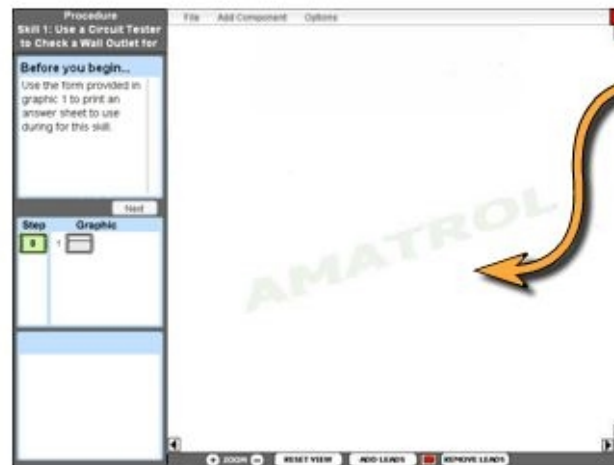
Procedure
Skill 1: Use a Circuit Tester to Check a Wall Outlet for

File Add Component Options

Before you begin...

Use the form provided in graphic 1 to print an answer sheet to use during for this skill.

Next

| Step | Graphic |
|---|---|
| 0 | 1 |

AMATROL

ZOOM RESET VIEW ADD LEADS REMOVE LEADS